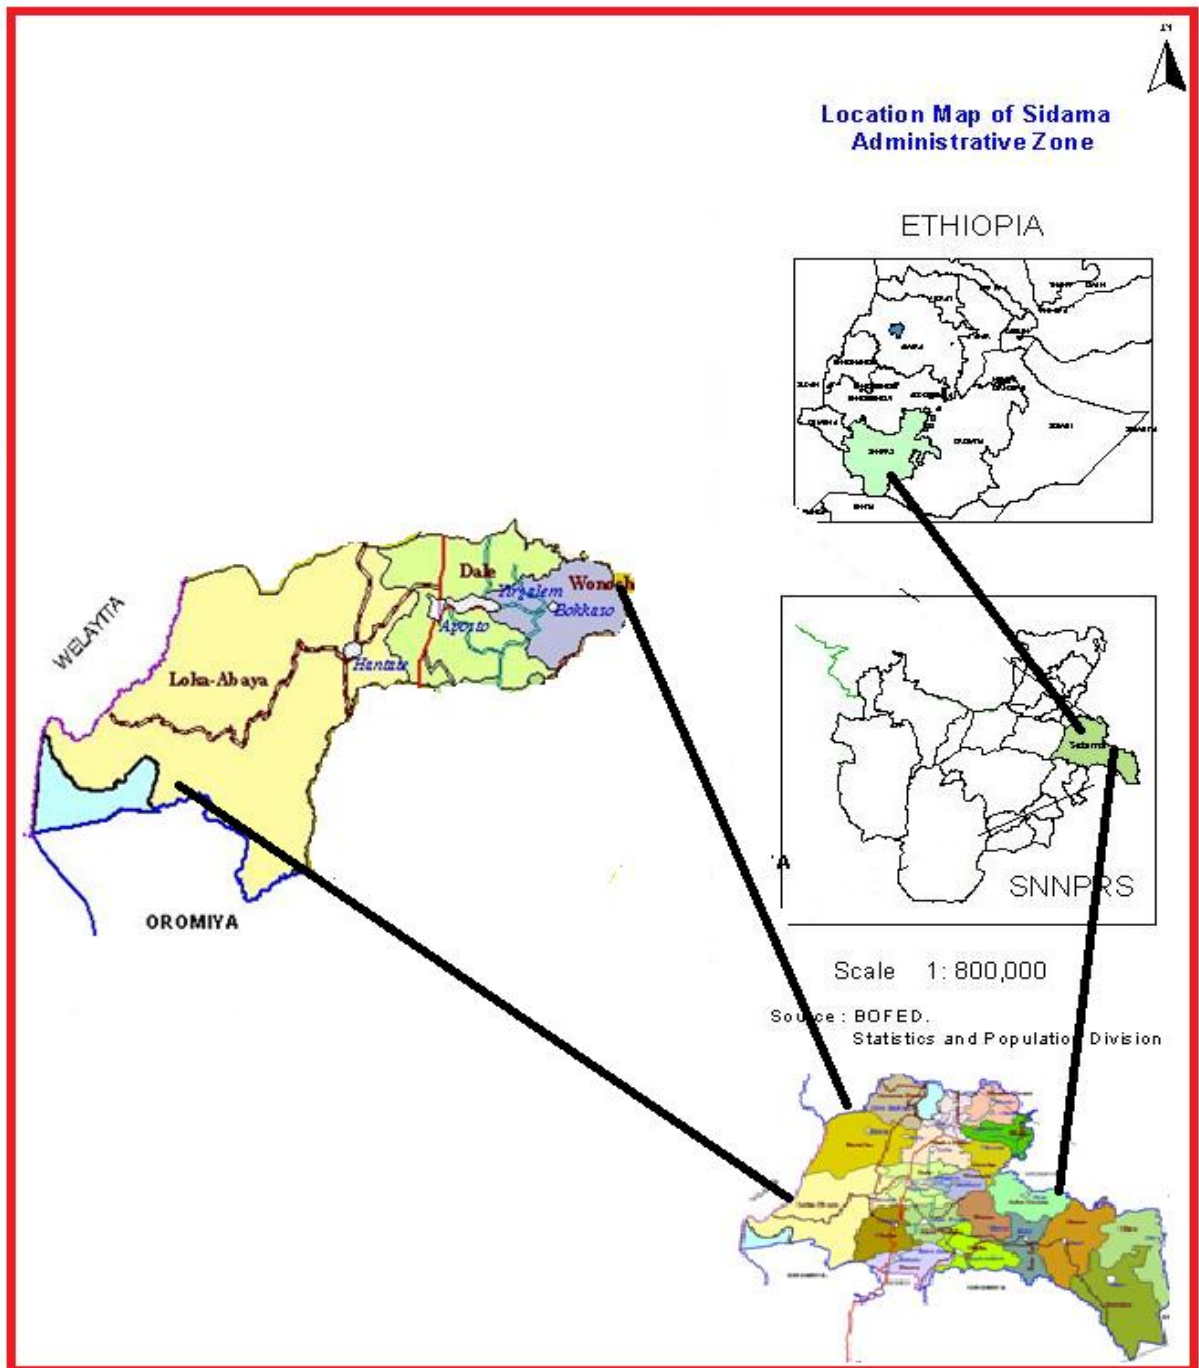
N

Location Map of Sidama Administrative Zone

ETHIOPIA

WELAYITA

Dale

Wondoh

Yirgalem

Bokkaso

Aposto

Hantate

Loka-Abaya

OROMIYA

Sidama

SNNPRS

A

Scale 1: 800,000

Source: BOFED. Statistics and Population Division